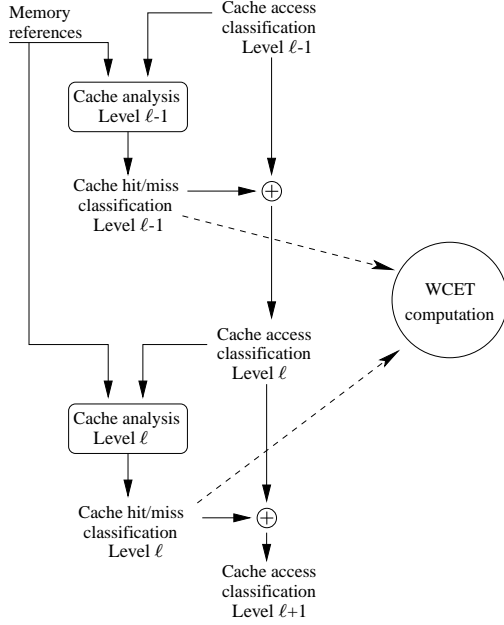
Memory references

Cache access classification Level $\ell$-1

Cache analysis Level $\ell$-1

Cache hit/miss classification Level $\ell$-1

$\oplus$

WCET computation

Cache access classification Level $\ell$

Cache analysis Level $\ell$

Cache hit/miss classification Level $\ell$

$\oplus$

Cache access classification Level $\ell$+1